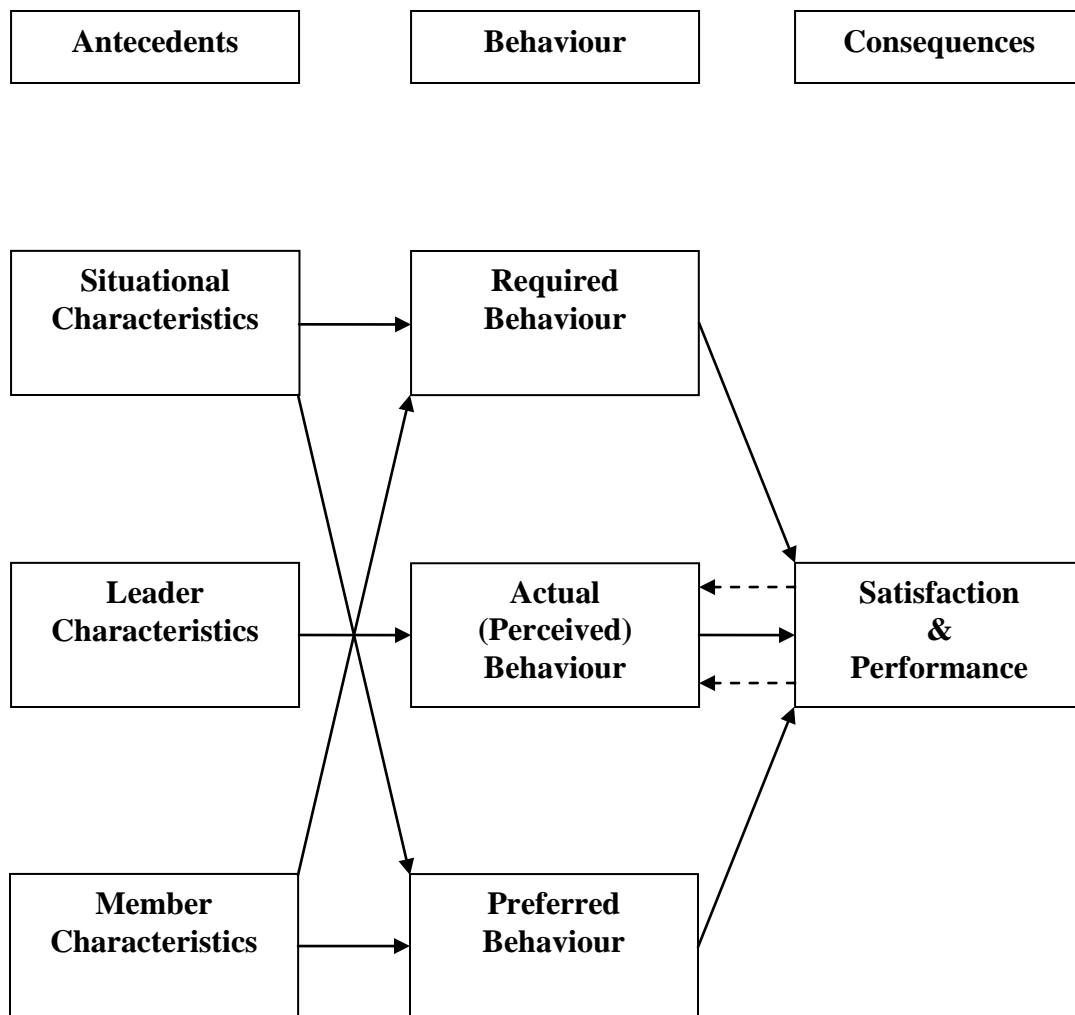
Antecedents

Behaviour

Consequences

Situational Characteristics

Required Behaviour

Leader Characteristics

Actual (Perceived) Behaviour

Satisfaction & Performance

Member Characteristics

Preferred Behaviour